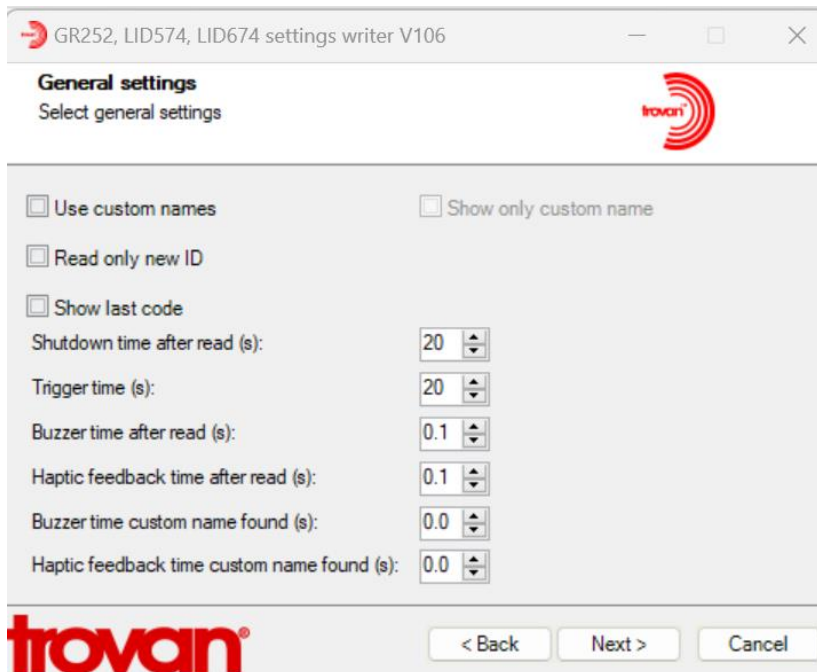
GR252, LID574, LID674 settings writer V106

General settings
Select general settings

trovan

Use custom names

Show only custom name

Read only new ID

Show last code

Shutdown time after read (s): 20

Trigger time (s): 20

Buzzer time after read (s): 0.1

Haptic feedback time after read (s): 0.1

Buzzer time custom name found (s): 0.0

Haptic feedback time custom name found (s): 0.0

trovan®

< Back

Next >

Cancel